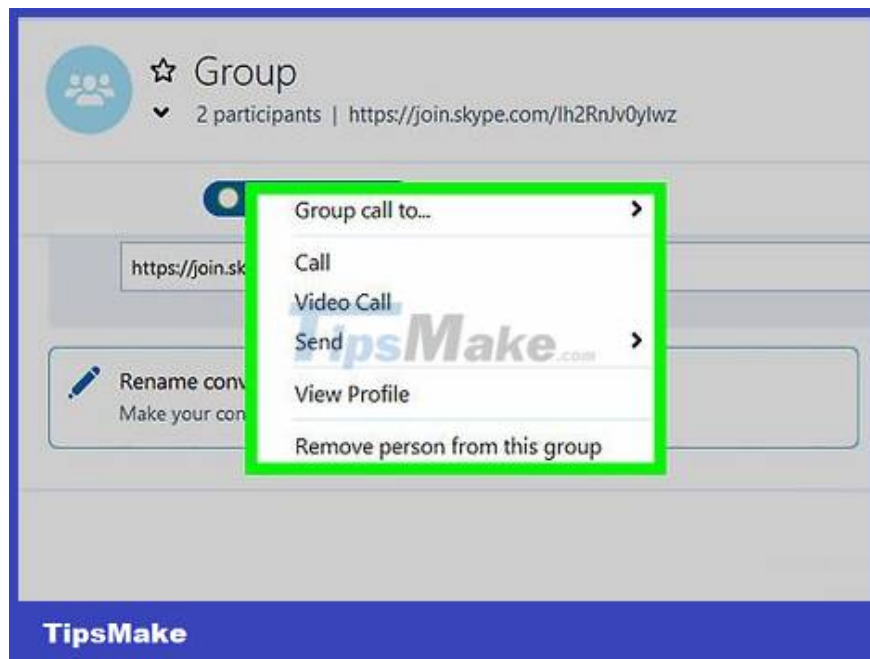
Group

2 participants | https://join.skype.com/lh2RnJv0ylwz

https://join.sk

Group call to...

Call

Video Call

Send

TipsMake.com

View Profile

Remove person from this group

Rename conv

Make your con

TipsMake